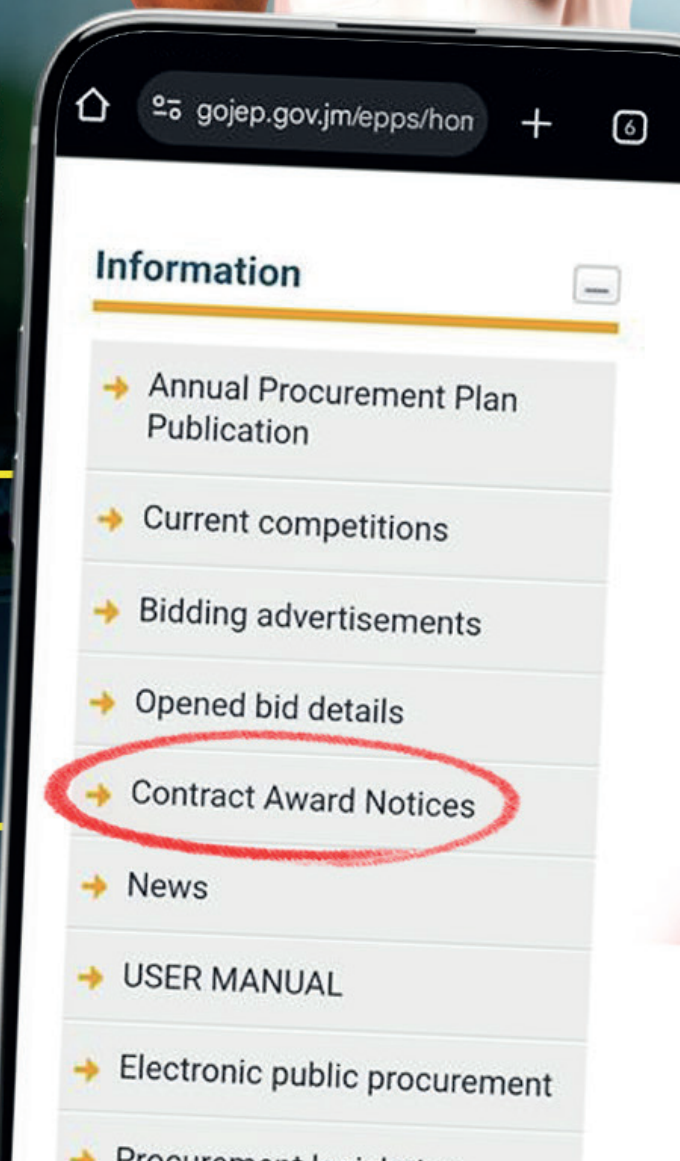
gojep.gov.jm/epps/hon

6

Information

Annual Procurement Plan Publication

Current competitions

Bidding advertisements

Opened bid details

Contract Award Notices

News

USER MANUAL

Electronic public procurement

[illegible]